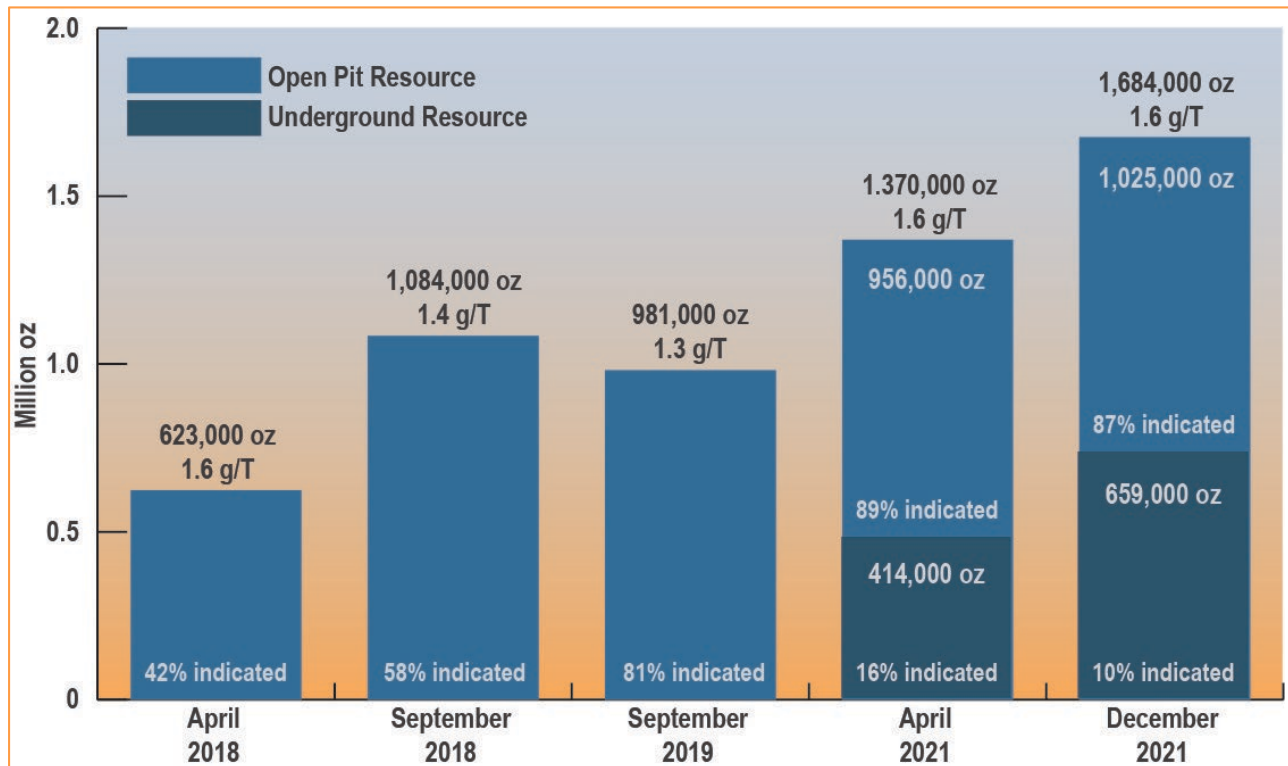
2.0
1.5
1.0
0.5
0

Million oz

Open Pit Resource
Underground Resource

623,000 oz
1.6 g/T
42% indicated

1,084,000 oz
1.4 g/T
58% indicated

981,000 oz
1.3 g/T
81% indicated

1.370,000 oz
1.6 g/T
956,000 oz
89% indicated
414,000 oz
16% indicated

1,684,000 oz
1.6 g/T
1,025,000 oz
87% indicated
659,000 oz
10% indicated

April
2018

September
2018

September
2019

April
2021

December
2021